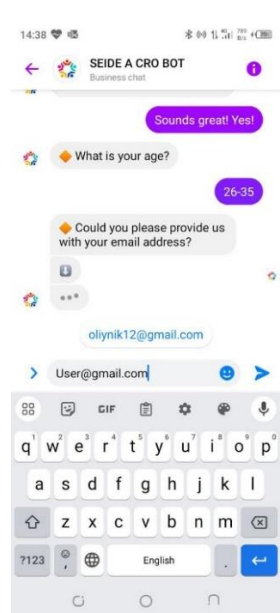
14:38

SEIDE A CRO BOT
Business chat

Sounds great! Yes!

What is your age?

26-35

Could you please provide us with your email address?

oliynik12@gmail.com

User@gmail.com

GIF

q w e r t y u i o p
a s d f g h j k l
z x c v b n m
?123 English